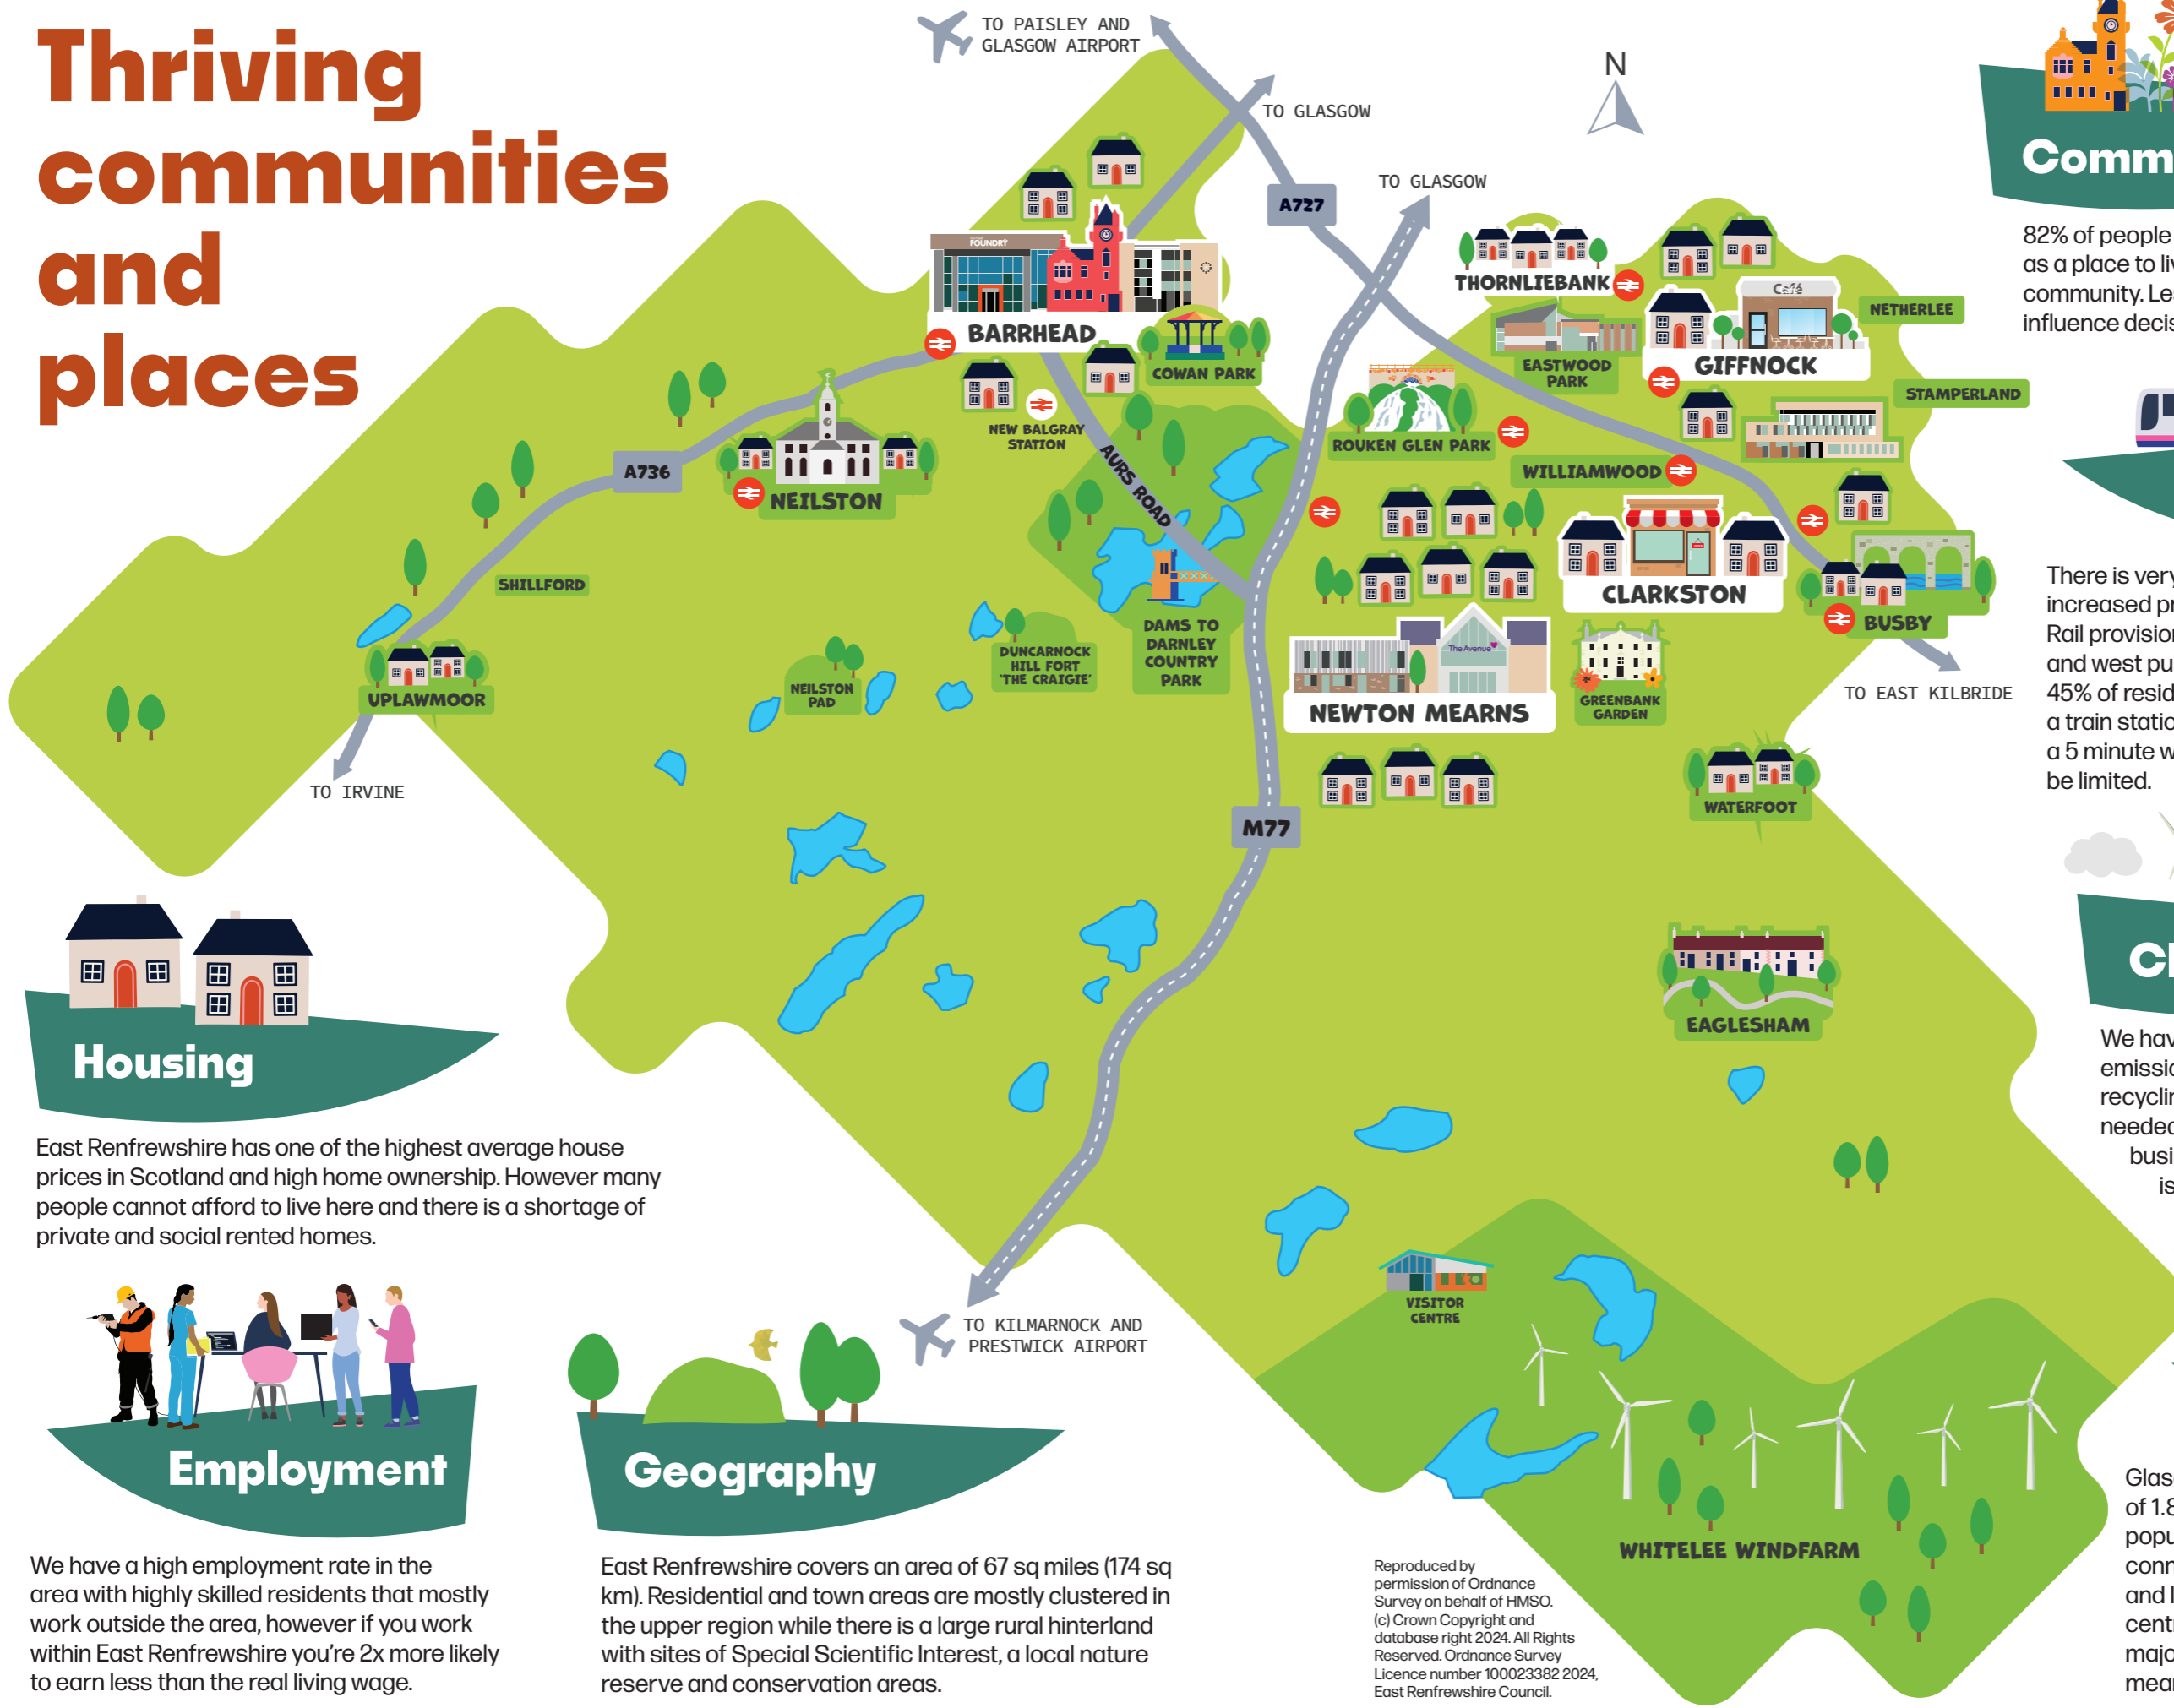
Thriving communities and places

TO PAISLEY AND GLASGOW AIRPORT

TO GLASGOW

A727

TO GLASGOW

N

Comm

82% of people as a place to li community. Le influence decis

FOUNDRY

BARRHEAD

COWAN PARK

NEW BALGRAY STATION

THORNLIEBANK

Café

NETHERLEE

EASTWOOD PARK

GIFFNOCK

STAMPERLAND

A736

NEILSTON

AURS ROAD

ROUKEN GLEN PARK

WILLIAMWOOD

SHILLFORD

DAMS TO DARNLEY COUNTRY PARK

CLARKSTON

BUSBY

There is very increased pr Rail provisio and west pu 45% of resid a train statio a 5 minute w be limited.

UPLAWMOOR

NEILSTON PAD

DUNCARNOCK HILL FORT 'THE CRAIGIE'

The Avenue

NEWTON MEARNS

GREENBANK GARDEN

TO EAST KILBRIDE

TO IRVINE

WATERFOOT

M77

Cl

EAGLESHAM

We hav emissio recyclin needed busi is

Housing

East Renfrewshire has one of the highest average house prices in Scotland and high home ownership. However many people cannot afford to live here and there is a shortage of private and social rented homes.

VISITOR CENTRE

TO KILMARNOCK AND PRESTWICK AIRPORT

Employment

Geography

WHITELEE WINDFARM

Glas of 1.8 popu conn and l cent maj mea

We have a high employment rate in the area with highly skilled residents that mostly work outside the area, however if you work within East Renfrewshire you're 2x more likely to earn less than the real living wage.

East Renfrewshire covers an area of 67 sq miles (174 sq km). Residential and town areas are mostly clustered in the upper region while there is a large rural hinterland with sites of Special Scientific Interest, a local nature reserve and conservation areas.

Reproduced by permission of Ordnance Survey on behalf of HMSO. (c) Crown Copyright and database right 2024. All Rights Reserved. Ordnance Survey Licence number 100023382 2024, East Renfrewshire Council.